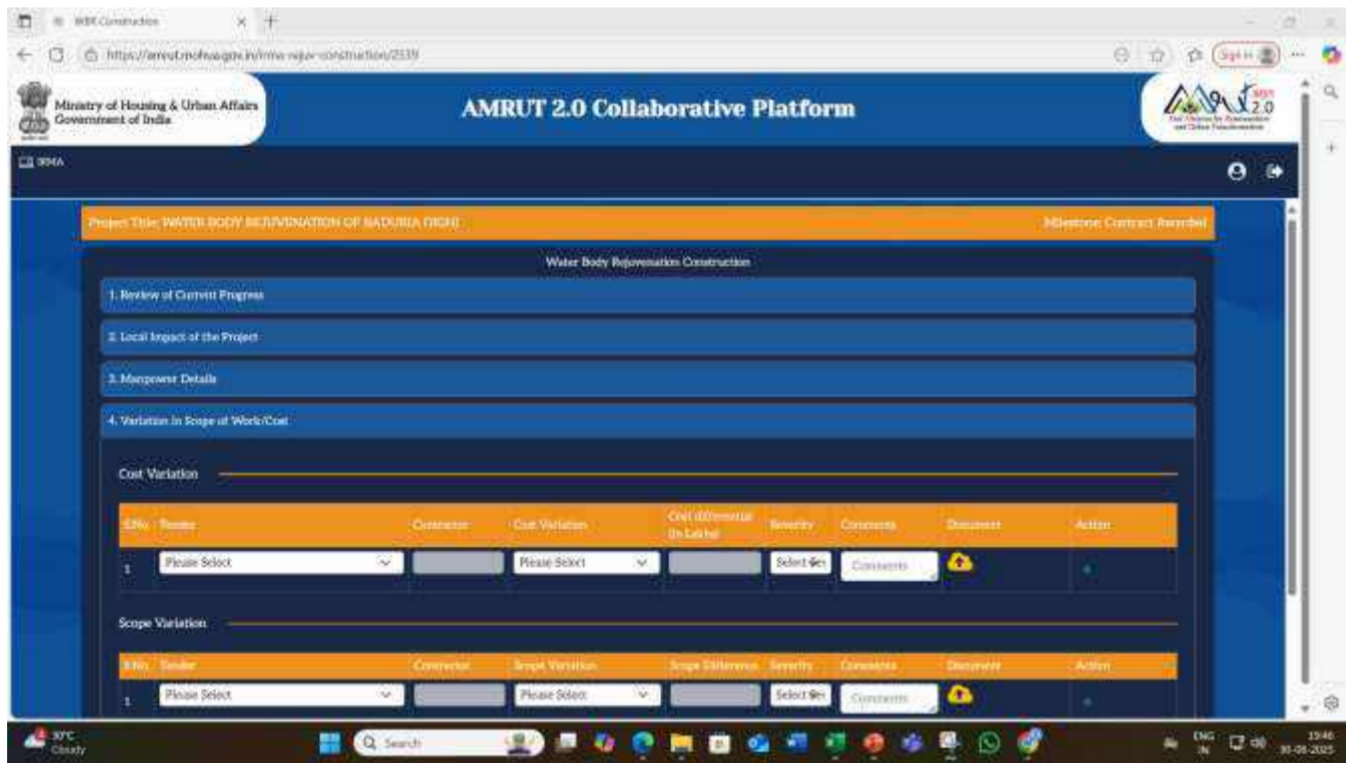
WBR Construction

https://amrut.mohua.gov.in/irma-rejuv-construction/2539

Sign in

Ministry of Housing & Urban Affairs
Government of India

AMRUT 2.0 Collaborative Platform

2.0

IRMA

Project Title: WATER BODY REJUVENATION OF BADURIA DIGHI

Milestone: Contract Awarded

Water Body Rejuvenation Construction

1. Review of Current Progress

2. Local Impact of the Project

3. Manpower Details

4. Variation in Scope of Work/Cost

Cost Variation

| S.No. | Tender | Contractor | Cost Variation | Cost differential (In Lakhs) | Severity | Comments | Document | Action |
|---|---|---|---|---|---|---|---|---|
| 1 | Please Select | | Please Select | | Select Sev | Comments | | + |

Scope Variation

| S.No. | Tender | Contractor | Scope Variation | Scope Difference | Severity | Comments | Document | Action |
|---|---|---|---|---|---|---|---|---|
| 1 | Please Select | | Please Select | | Select Sev | Comments | | + |

30°C
Cloudy

Search

ENG
IN

13:46
30-08-2025